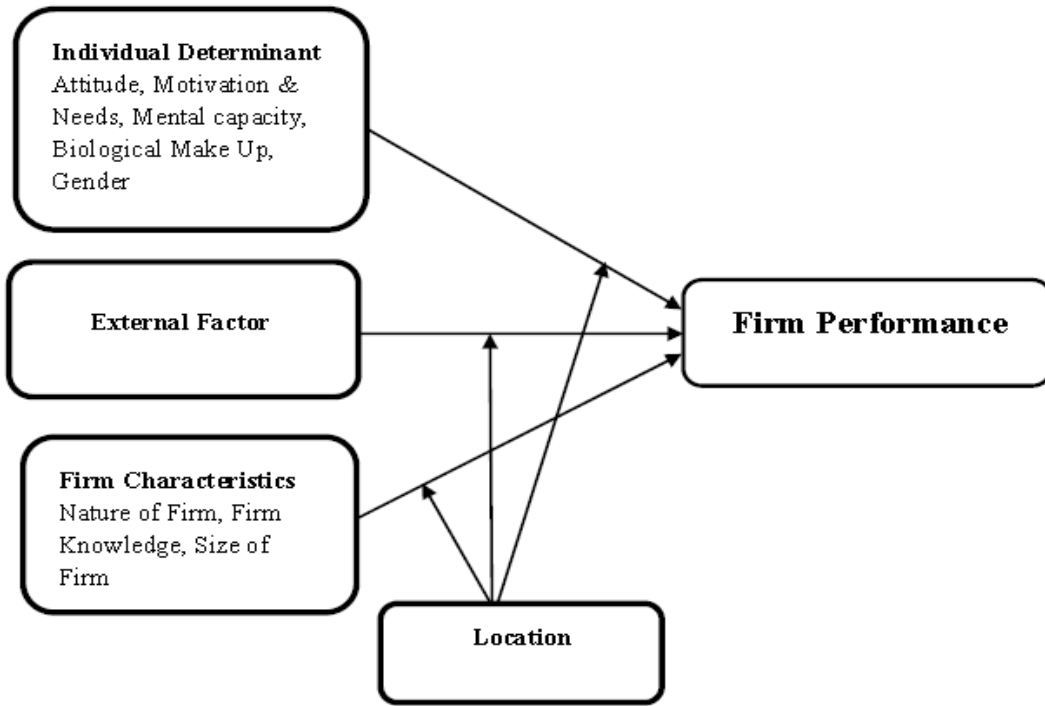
**Individual Determinant**
Attitude, Motivation & Needs, Mental capacity, Biological Make Up, Gender

**External Factor**

**Firm Characteristics**
Nature of Firm, Firm Knowledge, Size of Firm

**Firm Performance**

**Location**